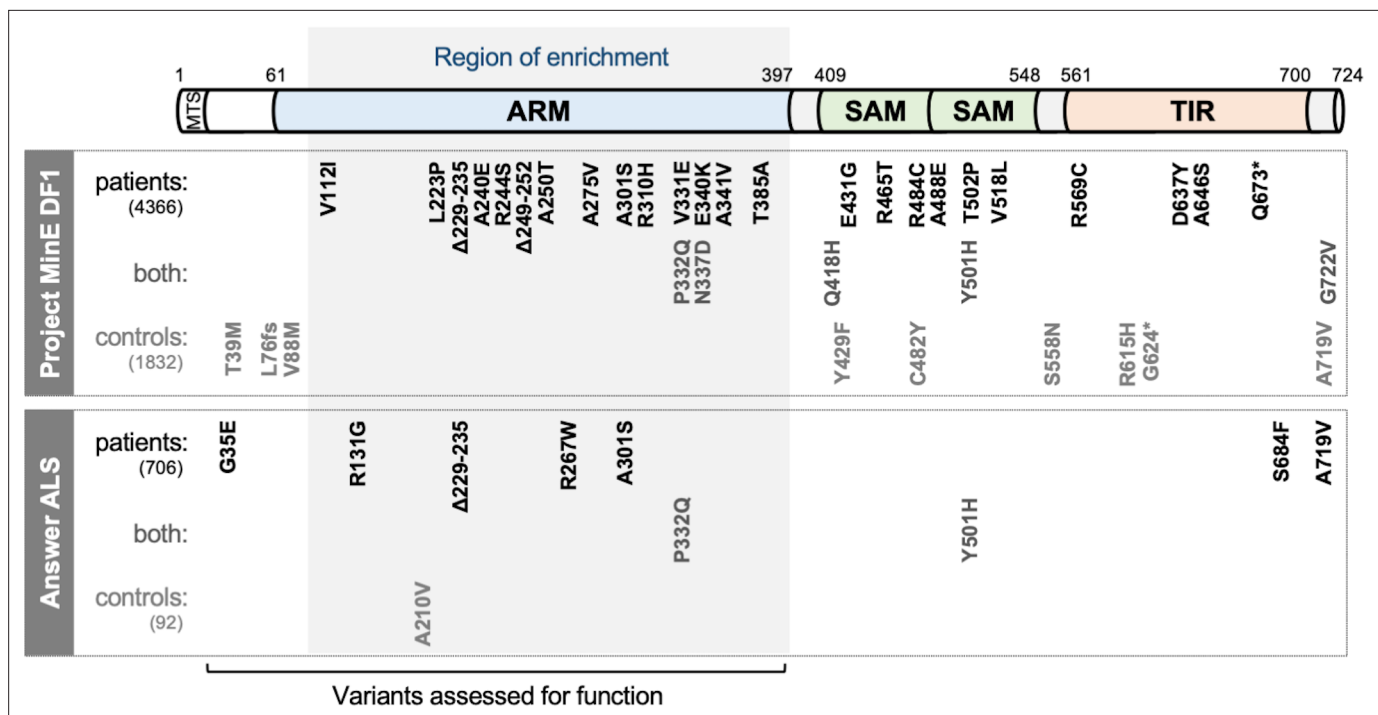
Region of enrichment

1 61 397 409 548 561 700 724

MTS ARM SAM SAM TIR

Project MinE DF1

patients: (4366)
V112I L223P Δ229-235 A240E R244S Δ249-252 A250T A275V A301S R310H V331E E340K A341V T385A E431G R465T R484C A488E T502P V518L R569C D637Y A646S Q673*

both:
P332Q N337D Q418H Y501H G722V

controls: (1832)
T39M L76fs V88M Y429F C482Y S558N R615H G624* A719V

Answer ALS

patients: (706)
G35E R131G Δ229-235 R267W A301S S684F A719V

both:
P332Q Y501H

controls: (92)
A210V

Variants assessed for function